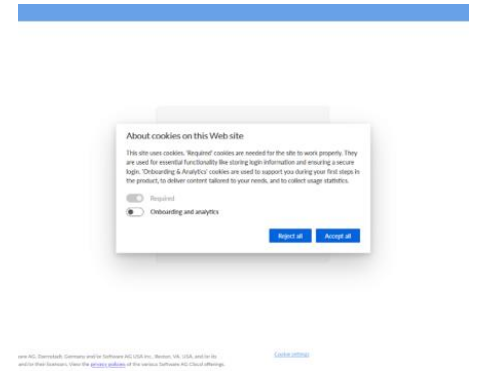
About cookies on this Web site

This site uses cookies. 'Required' cookies are needed for the site to work properly. They are used for essential functionality like storing login information and ensuring a secure login. 'Onboarding & Analytics' cookies are used to support you during your first steps in the product, to deliver content tailored to your needs, and to collect usage statistics.

Required

Onboarding and analytics

Reject all Accept all

are AG, Darmstadt, Germany and/or Software AG USA Inc., Reston, VA, USA, and/or its and/or their licensors. View the privacy policies of the various Software AG Cloud offerings.

Cookie settings